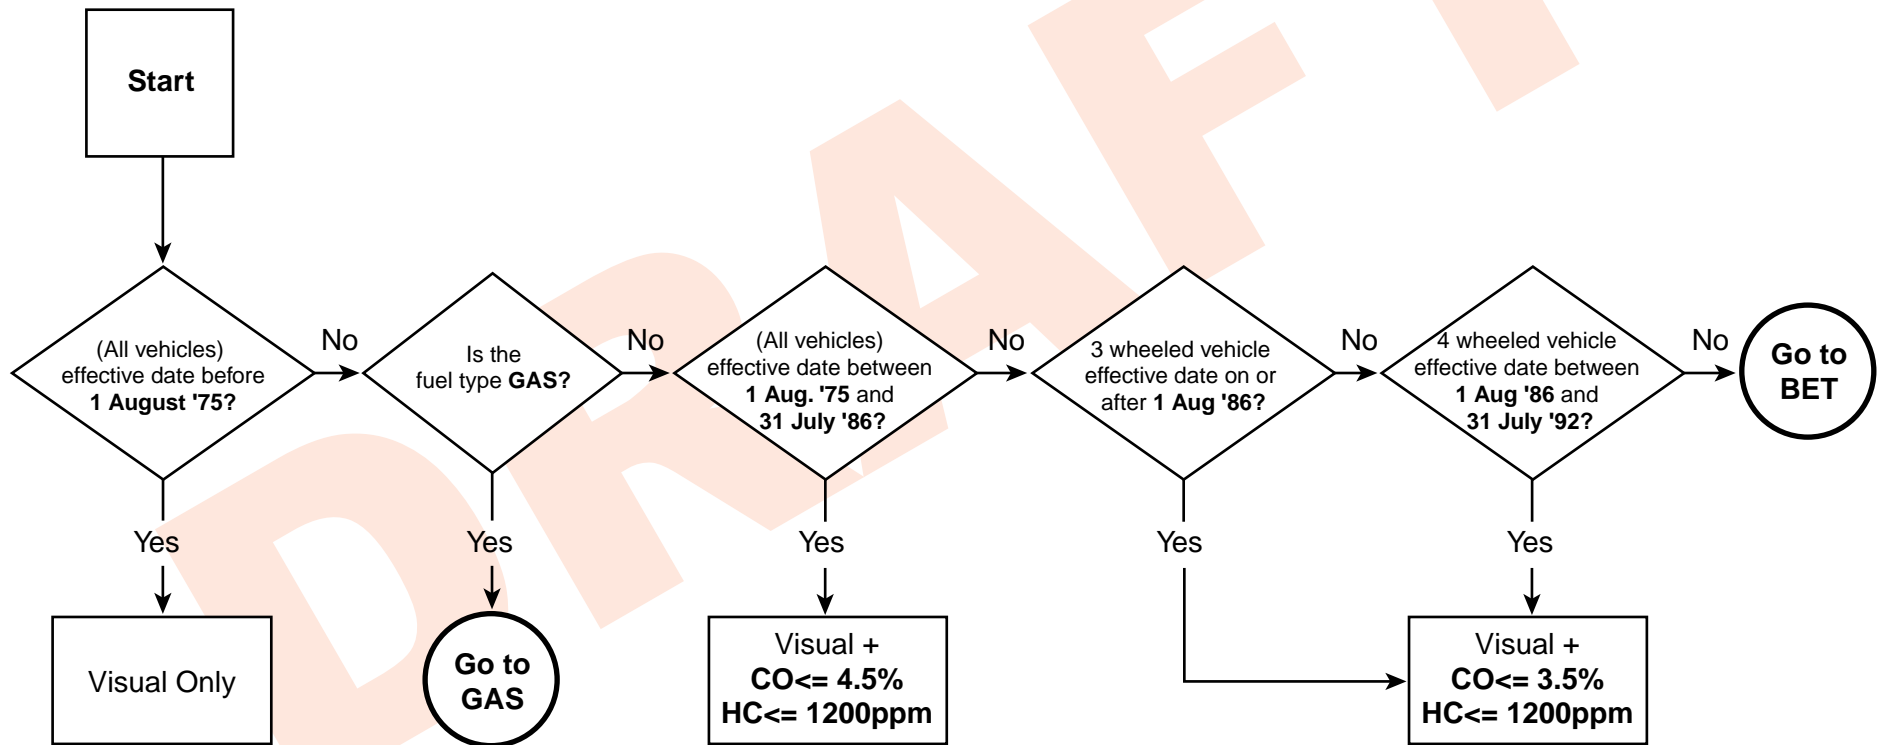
Start

(All vehicles) effective date before **1 August '75?**

No

Is the fuel type **GAS?**

No

(All vehicles) effective date between **1 Aug. '75** and **31 July '86?**

No

3 wheeled vehicle effective date on or after **1 Aug '86?**

No

4 wheeled vehicle effective date between **1 Aug '86** and **31 July '92?**

No

**Go to BET**

Yes

Yes

Yes

Yes

Yes

Visual Only

**Go to GAS**

Visual + **CO<= 4.5% HC<= 1200ppm**

Visual + **CO<= 3.5% HC<= 1200ppm**

DRAFT